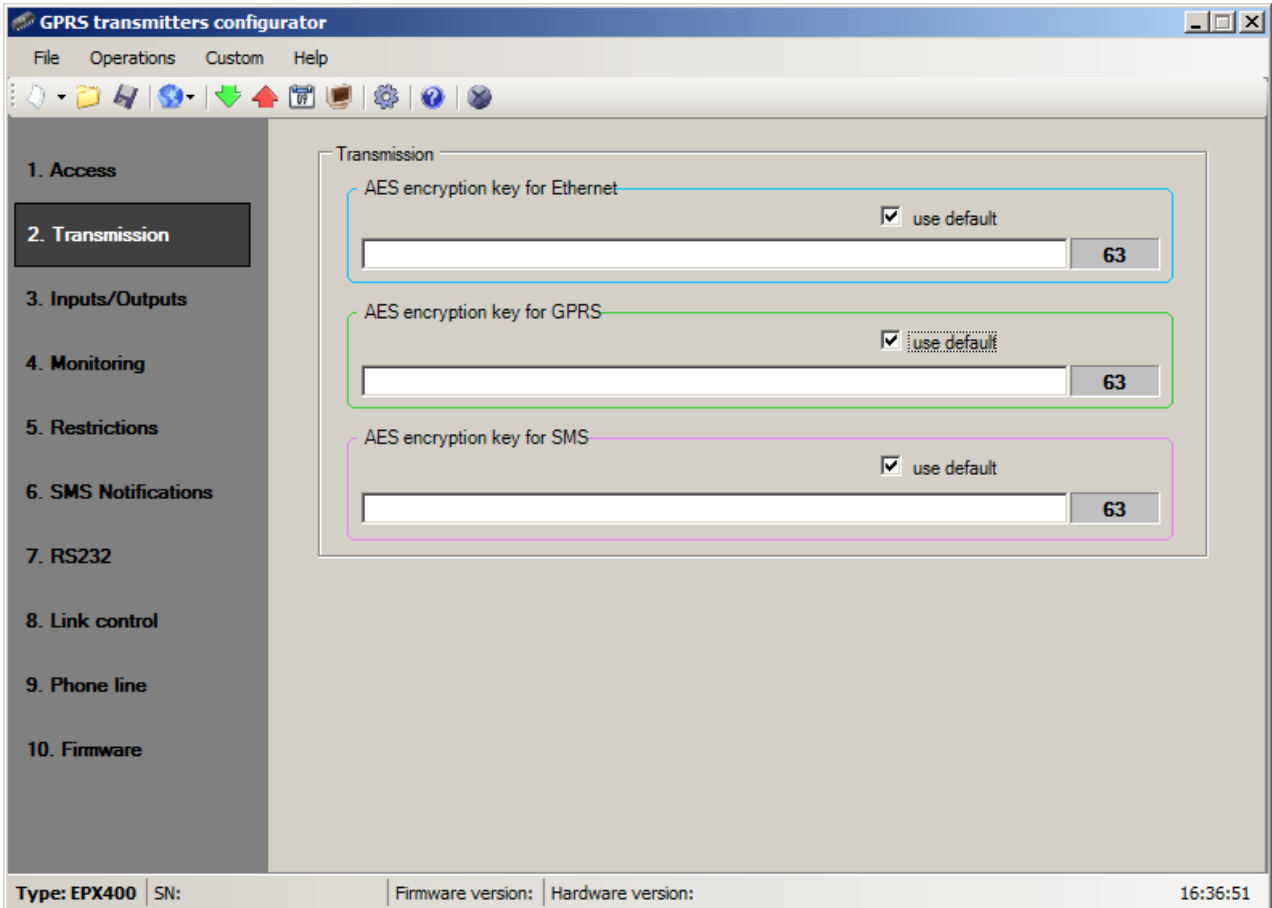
GPRS transmitters configurator

File Operations Custom Help

1. Access
2. Transmission
3. Inputs/Outputs
4. Monitoring
5. Restrictions
6. SMS Notifications
7. RS232
8. Link control
9. Phone line
10. Firmware

Transmission

AES encryption key for Ethernet
use default
63

AES encryption key for GPRS
use default
63

AES encryption key for SMS
use default
63

Type: EPX400 | SN: | Firmware version: | Hardware version: | 16:36:51